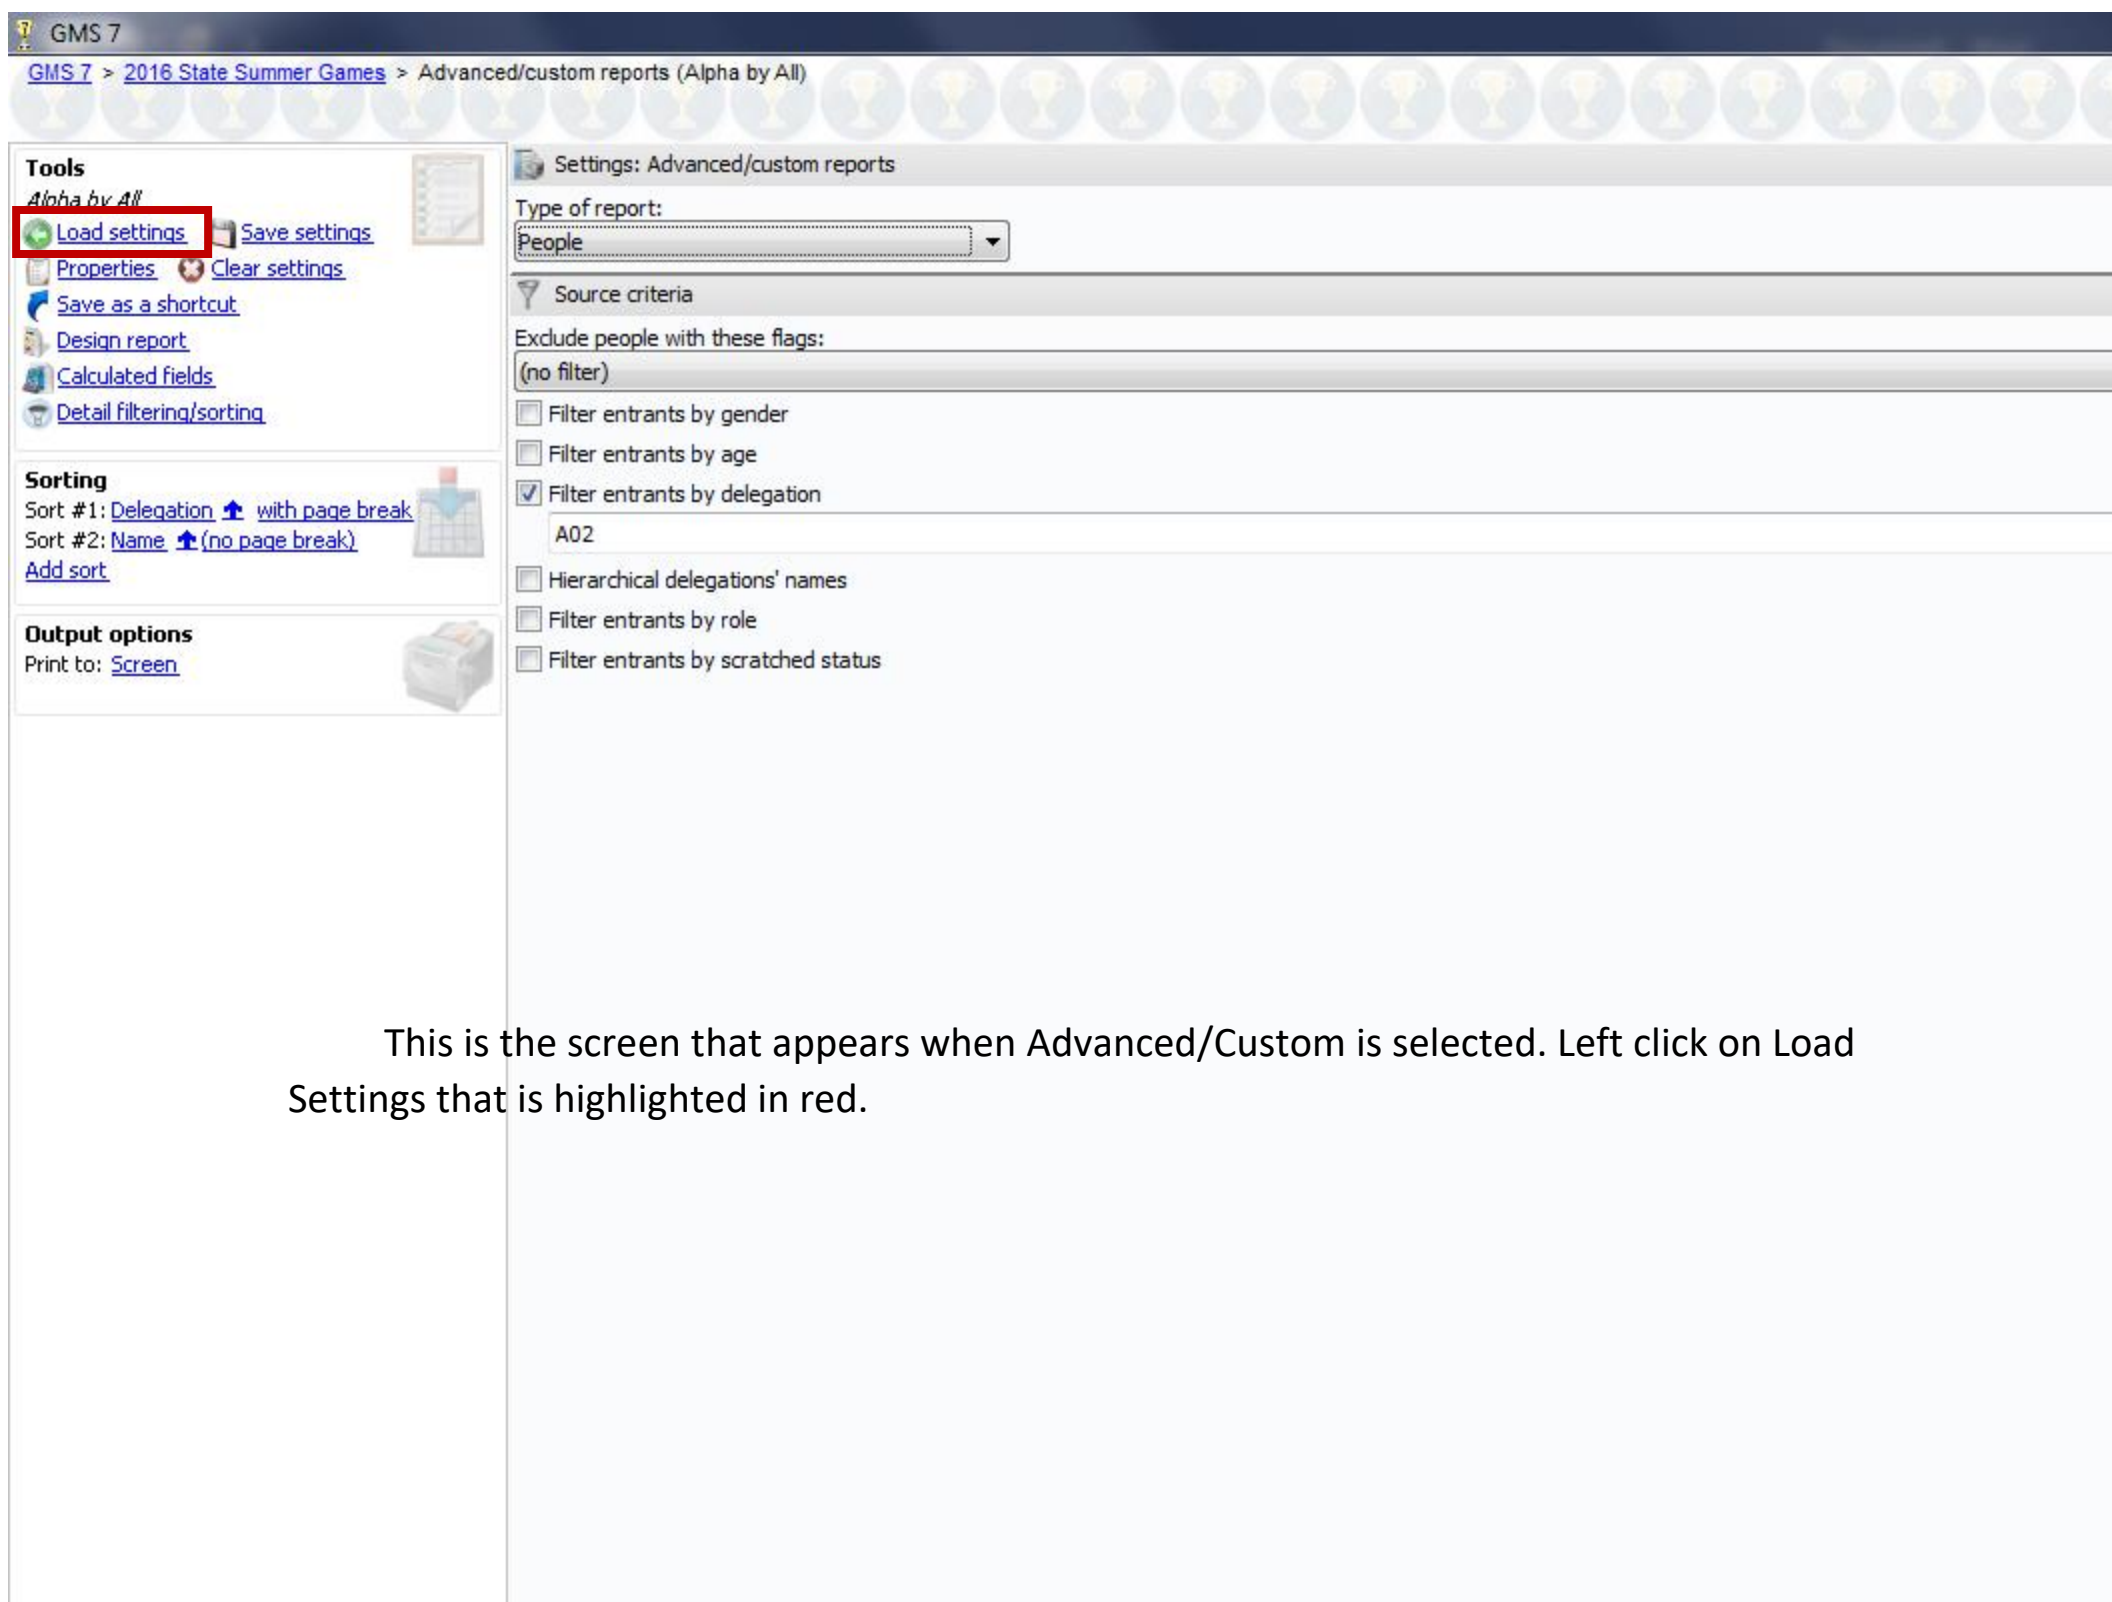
GMS 7

GMS 7 > 2016 State Summer Games > Advanced/custom reports (Alpha by All)

Tools
Alpha by All
Load settings Save settings
Properties Clear settings
Save as a shortcut
Design report
Calculated fields
Detail filtering/sorting

Sorting
Sort #1: Delegation with page break
Sort #2: Name (no page break)
Add sort

Output options
Print to: Screen

Settings: Advanced/custom reports
Type of report:
People

Source criteria
Exclude people with these flags:
(no filter)
Filter entrants by gender
Filter entrants by age
Filter entrants by delegation
A02
Hierarchical delegations' names
Filter entrants by role
Filter entrants by scratched status

This is the screen that appears when Advanced/Custom is selected. Left click on Load Settings that is highlighted in red.